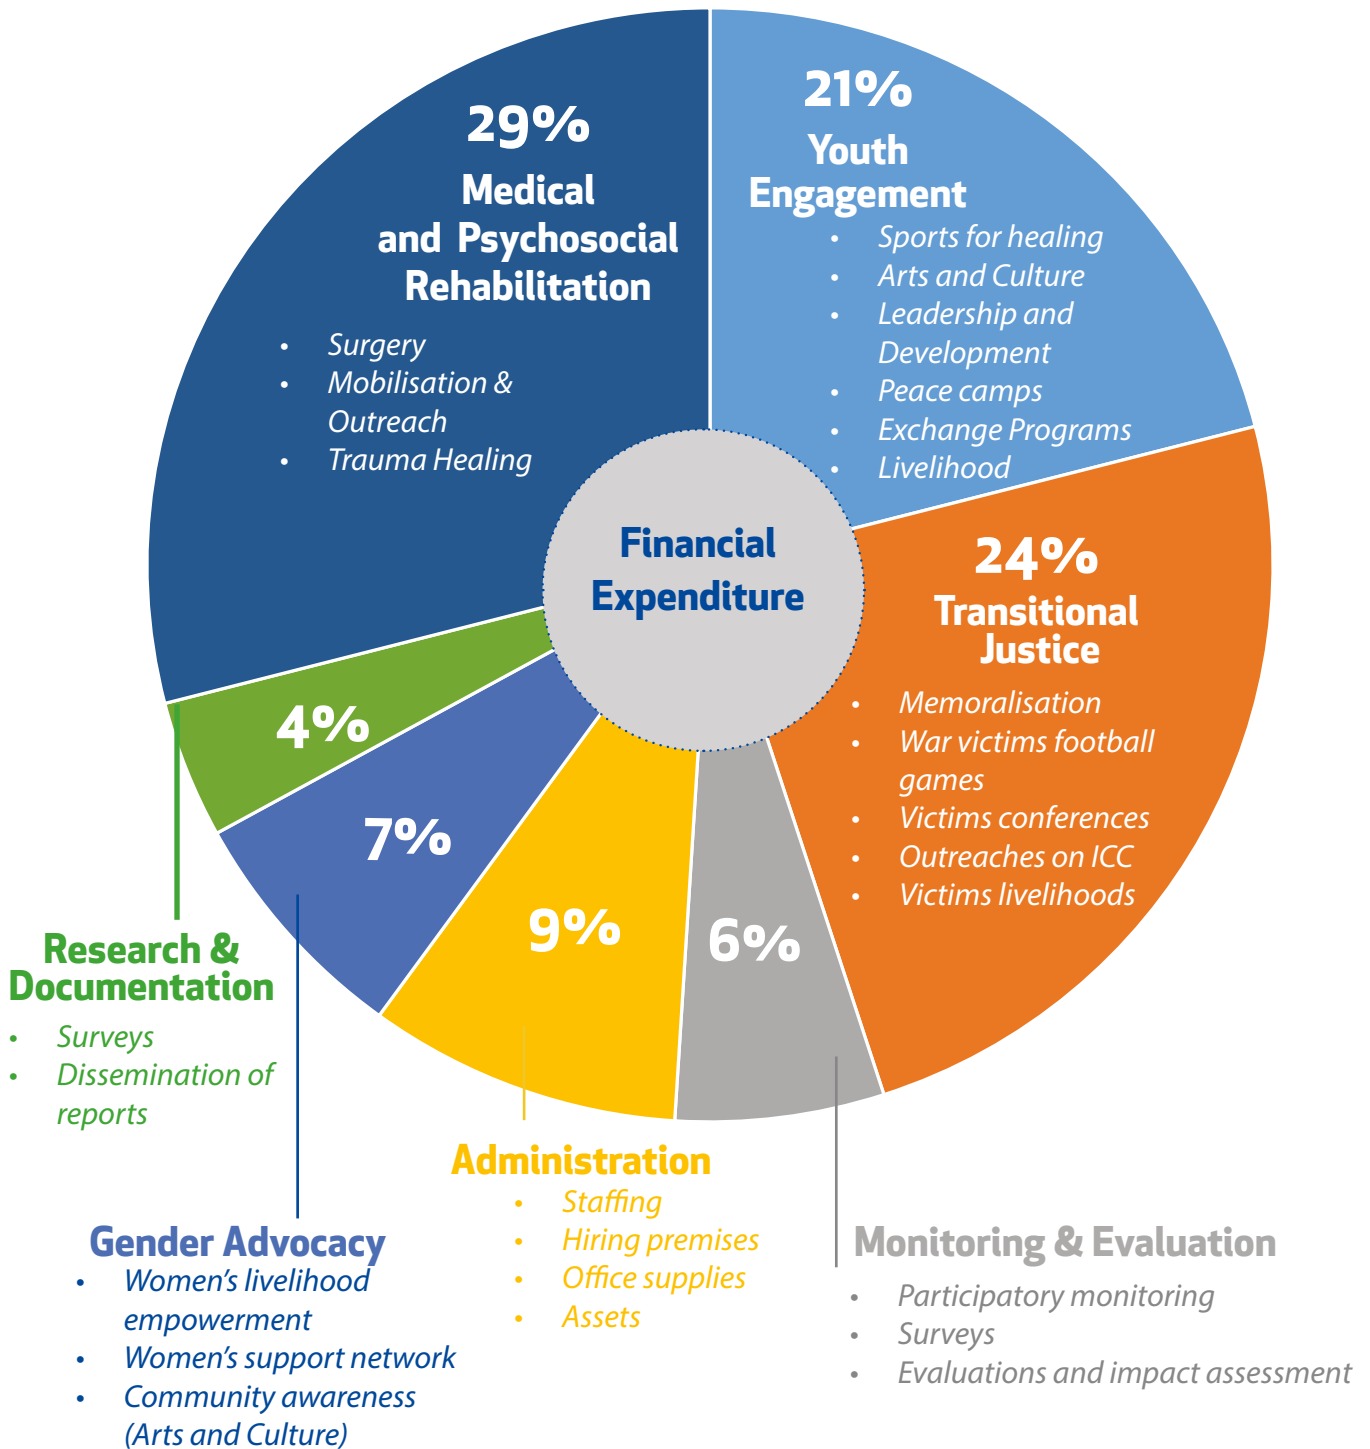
29%
Medical and Psychosocial Rehabilitation
- Surgery
- Mobilisation & Outreach
- Trauma Healing

21%
Youth Engagement
- Sports for healing
- Arts and Culture
- Leadership and Development
- Peace camps
- Exchange Programs
- Livelihood

Financial Expenditure

24%
Transitional Justice
- Memoralisation
- War victims football games
- Victims conferences
- Outreaches on ICC
- Victims livelihoods

4%

7%

9%

6%

Research & Documentation
- Surveys
- Dissemination of reports

Administration
- Staffing
- Hiring premises
- Office supplies
- Assets

Gender Advocacy
- Women's livelihood empowerment
- Women's support network
- Community awareness (Arts and Culture)

Monitoring & Evaluation
- Participatory monitoring
- Surveys
- Evaluations and impact assessment